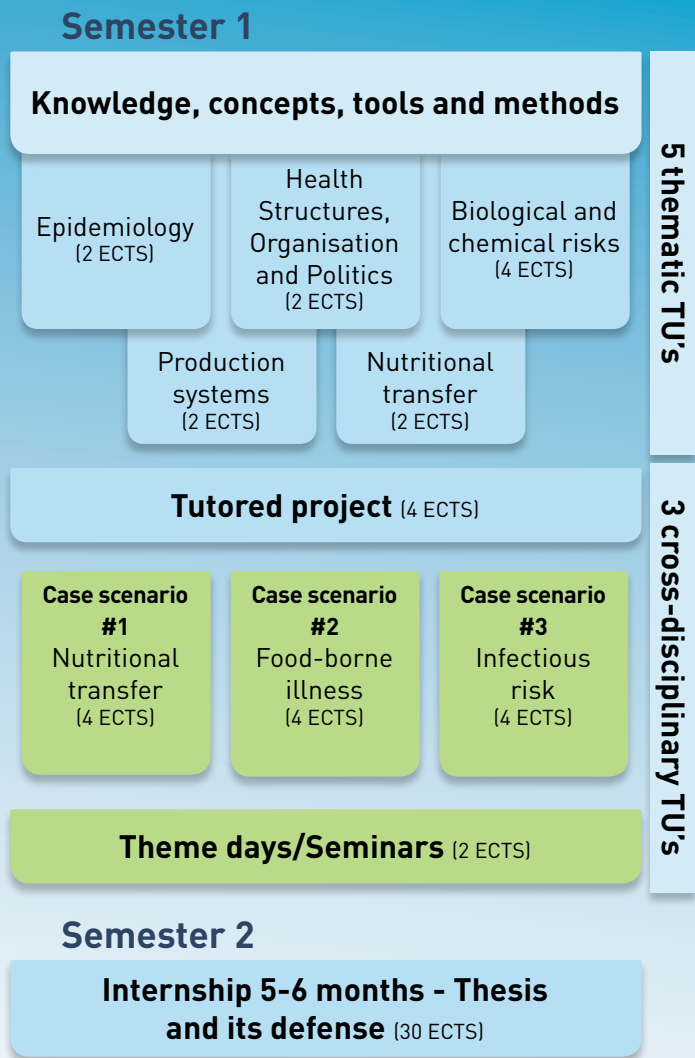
Semester 1

Knowledge, concepts, tools and methods

Epidemiology (2 ECTS)

Health Structures, Organisation and Politics (2 ECTS)

Biological and chemical risks (4 ECTS)

Production systems (2 ECTS)

Nutritional transfer (2 ECTS)

5 thematic TU's

Tutored project (4 ECTS)

Case scenario #1 Nutritional transfer (4 ECTS)

Case scenario #2 Food-borne illness (4 ECTS)

Case scenario #3 Infectious risk (4 ECTS)

Theme days/Seminars (2 ECTS)

3 cross-disciplinary TU's

Semester 2

Internship 5-6 months - Thesis and its defense (30 ECTS)